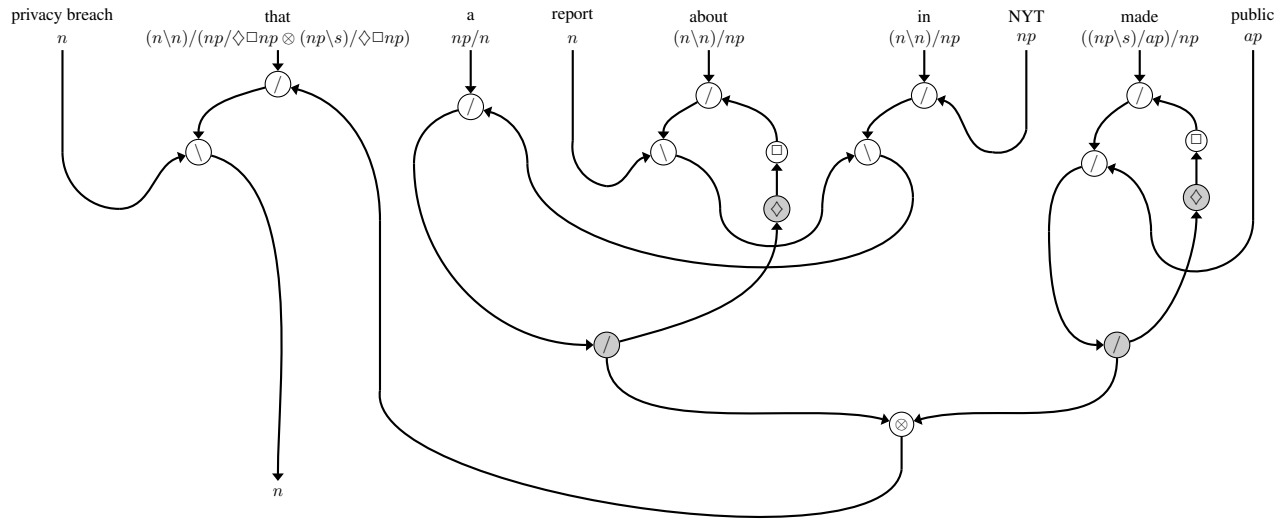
privacy breach
$n$

that
$(n\backslash n)/(np/\Diamond\Box np \otimes (np\backslash s)/\Diamond\Box np)$

a
$np/n$

report
$n$

about
$(n\backslash n)/np$

in
$(n\backslash n)/np$

NYT
$np$

made
$((np\backslash s)/ap)/np$

public
$ap$

$/$
$\backslash$
$/$
$/$
$\backslash$
$\Box$
$\Diamond$
$\backslash$
$/$
$/$
$\Box$
$\Diamond$
$/$
$/$
$\otimes$

$n$